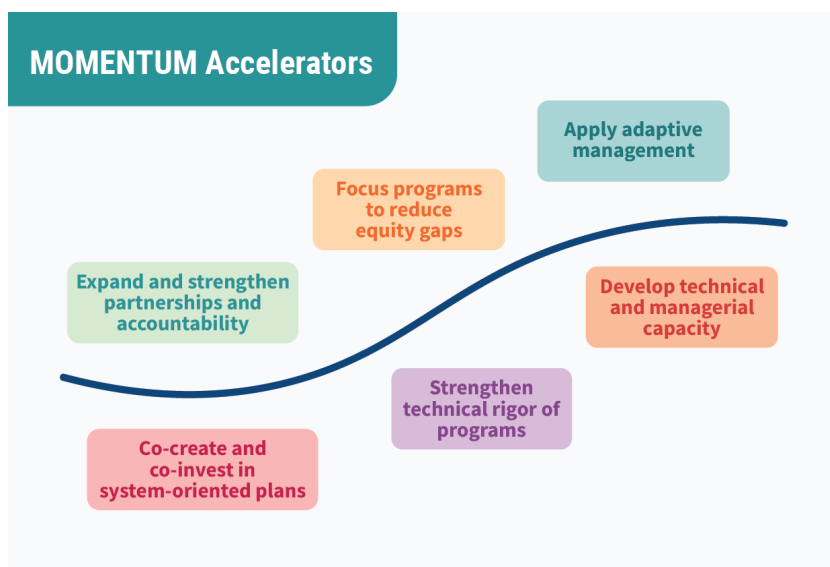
MOMENTUM Accelerators

Apply adaptive management

Focus programs to reduce equity gaps

Expand and strengthen partnerships and accountability

Develop technical and managerial capacity

Strengthen technical rigor of programs

Co-create and co-invest in system-oriented plans